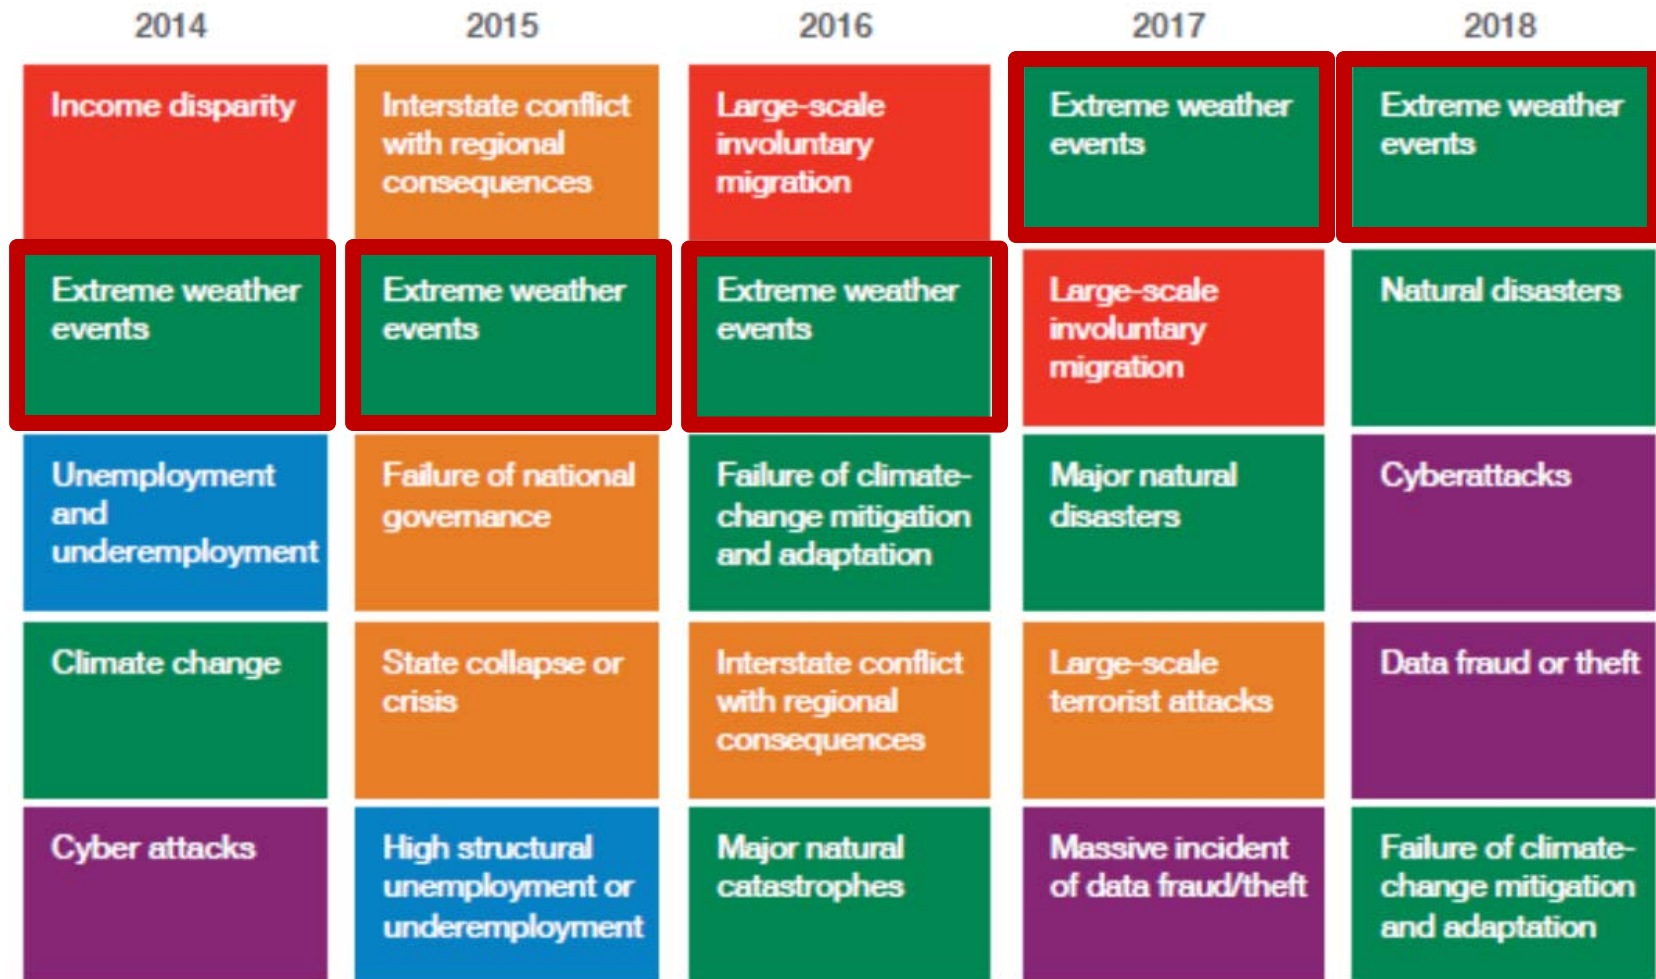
| 2014 | 2015 | 2016 | 2017 | 2018 |
|---|---|---|---|---|
| Income disparity | Interstate conflict with regional consequences | Large-scale involuntary migration | Extreme weather events | Extreme weather events |
| Extreme weather events | Extreme weather events | Extreme weather events | Large-scale involuntary migration | Natural disasters |
| Unemployment and underemployment | Failure of national governance | Failure of climate-change mitigation and adaptation | Major natural disasters | Cyberattacks |
| Climate change | State collapse or crisis | Interstate conflict with regional consequences | Large-scale terrorist attacks | Data fraud or theft |
| Cyber attacks | High structural unemployment or underemployment | Major natural catastrophes | Massive incident of data fraud/theft | Failure of climate-change mitigation and adaptation |